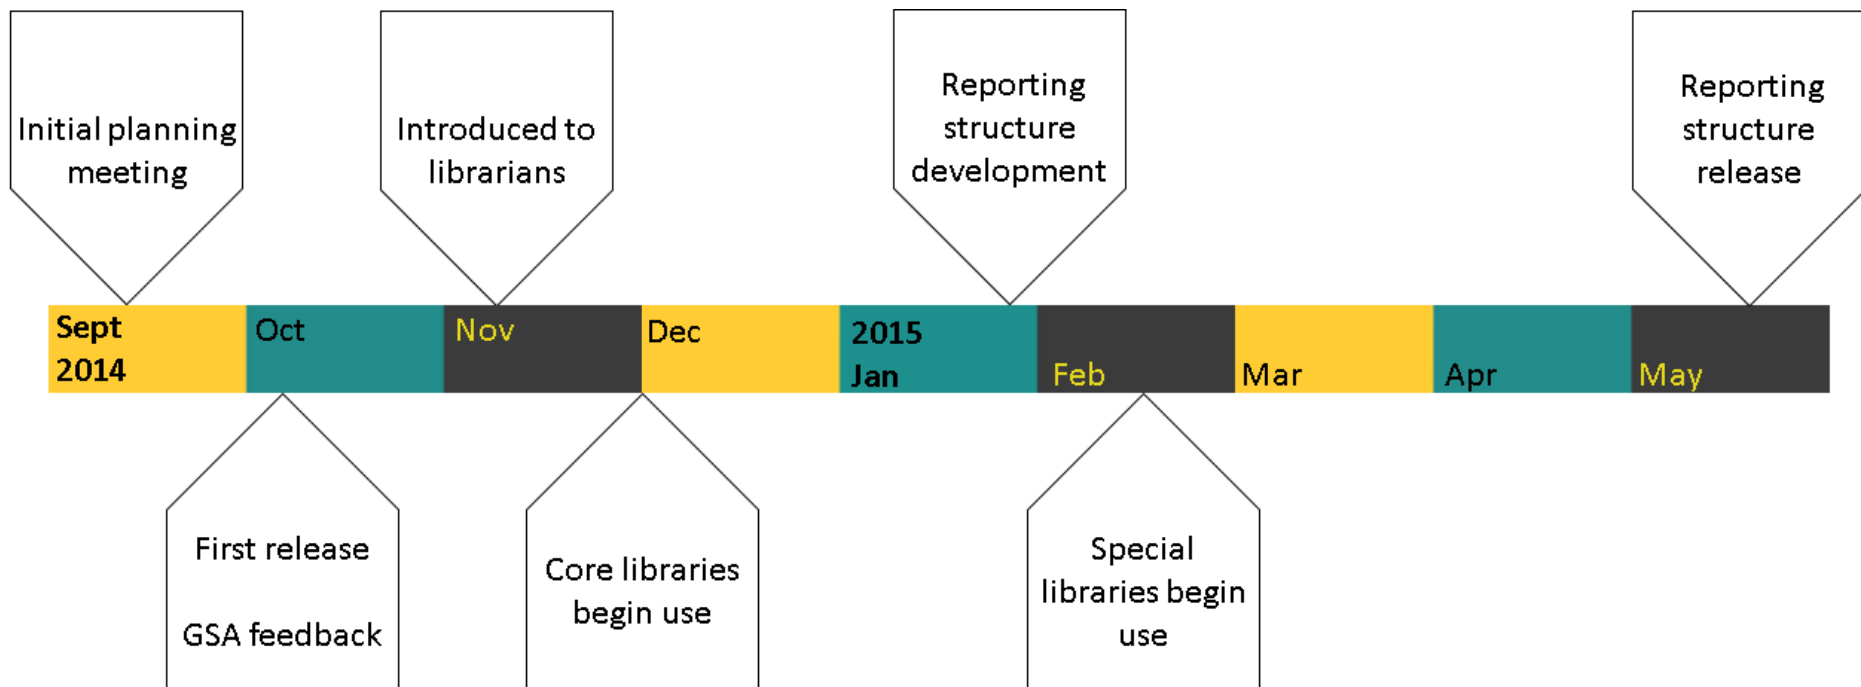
Initial planning meeting

Introduced to librarians

Reporting structure development

Reporting structure release

Sept 2014

Oct

Nov

Dec

2015 Jan

Feb

Mar

Apr

May

First release

GSA feedback

Core libraries begin use

Special libraries begin use